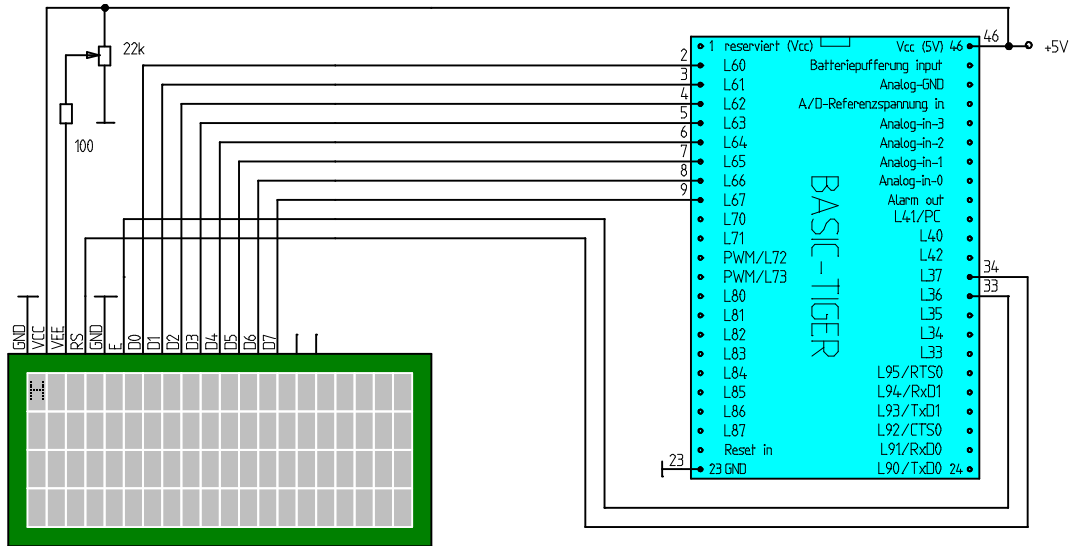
22k

100

GND
VCC
VEE
RS
GND
E
D0
D1
D2
D3
D4
D5
D6
D7

46
+5V

2
3
4
5
6
7
8
9

BASIC-TIGER

| | |
|---|---|
| 1 reserviert (Vcc) | Vcc (5V) 46 |
| L60 | Batteriepufferung input |
| L61 | Analog-GND |
| L62 | A/D-Referenzspannung in |
| L63 | Analog-in-3 |
| L64 | Analog-in-2 |
| L65 | Analog-in-1 |
| L66 | Analog-in-0 |
| L67 | Alarm out |
| L70 | L41/PC |
| L71 | L40 |
| PWM/L72 | L42 |
| PWM/L73 | L37 |
| L80 | L36 |
| L81 | L35 |
| L82 | L34 |
| L83 | L33 |
| L84 | L95/RTS0 |
| L85 | L94/RxD1 |
| L86 | L93/TxD1 |
| L87 | L92/CTS0 |
| Reset in | L91/RxD0 |
| 23 GND | L90/TxD0 24 |

34
33
23